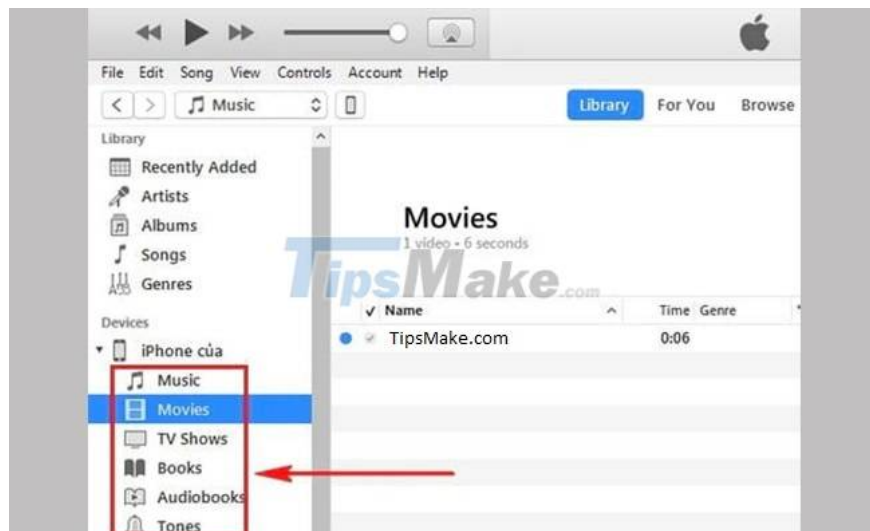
File Edit Song View Controls Account Help

Music

Library For You Browse

Library

Recently Added

Artists

Albums

Songs

Genres

Devices

iPhone của

Music

Movies

TV Shows

Books

Audiobooks

Tones

Movies

1 video • 6 seconds

TipsMake.com

| ✓ | Name | Time | Genre |
|---|---|---|---|
| ✓ | TipsMake.com | 0:06 | |